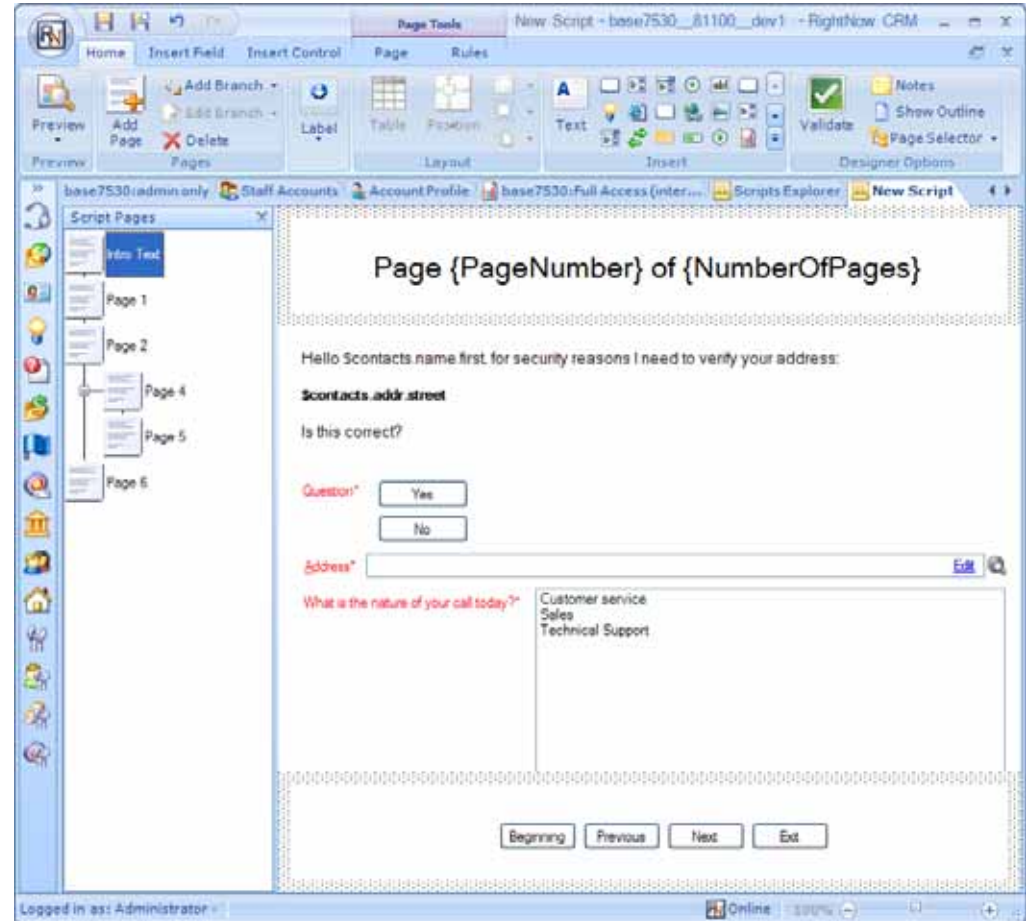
Page Tools

New Script - base7530__81100__dev1 - RightNow CRM

Home Insert Field Insert Control Page Rules

Preview
Preview

Add Page
Add Branch
Edit Branch
Delete
Pages

Label

Table Position
Layout

Text
Insert

Validate
Notes
Show Outline
Page Selector
Designer Options

base7530:admin only | Staff Accounts | Account Profile | base7530:Full Access (inter... | Scripts Explorer | New Script

Script Pages

Intro Text
Page 1
Page 2
Page 4
Page 5
Page 6

Page {PageNumber} of {NumberOfPages}

Hello $contacts.name.first, for security reasons I need to verify your address:

$contacts.addr.street

Is this correct?

Question* Yes
No

Address* Edit

What is the nature of your call today?* Customer service
Sales
Technical Support

Beginning Previous Next Exit

Logged in as: Administrator

Online 100%